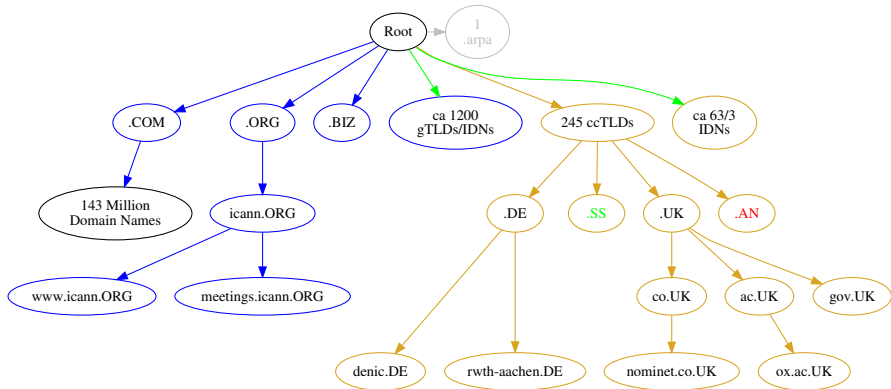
Root

1
.arpa

.COM

.ORG

.BIZ

ca 1200
gTLDs/IDNs

245 ccTLDs

ca 63/3
IDNs

143 Million
Domain Names

icann.ORG

.DE

.SS

.UK

.AN

www.icann.ORG

meetings.icann.ORG

co.UK

ac.UK

gov.UK

denic.DE

rwth-aachen.DE

nominet.co.UK

ox.ac.UK